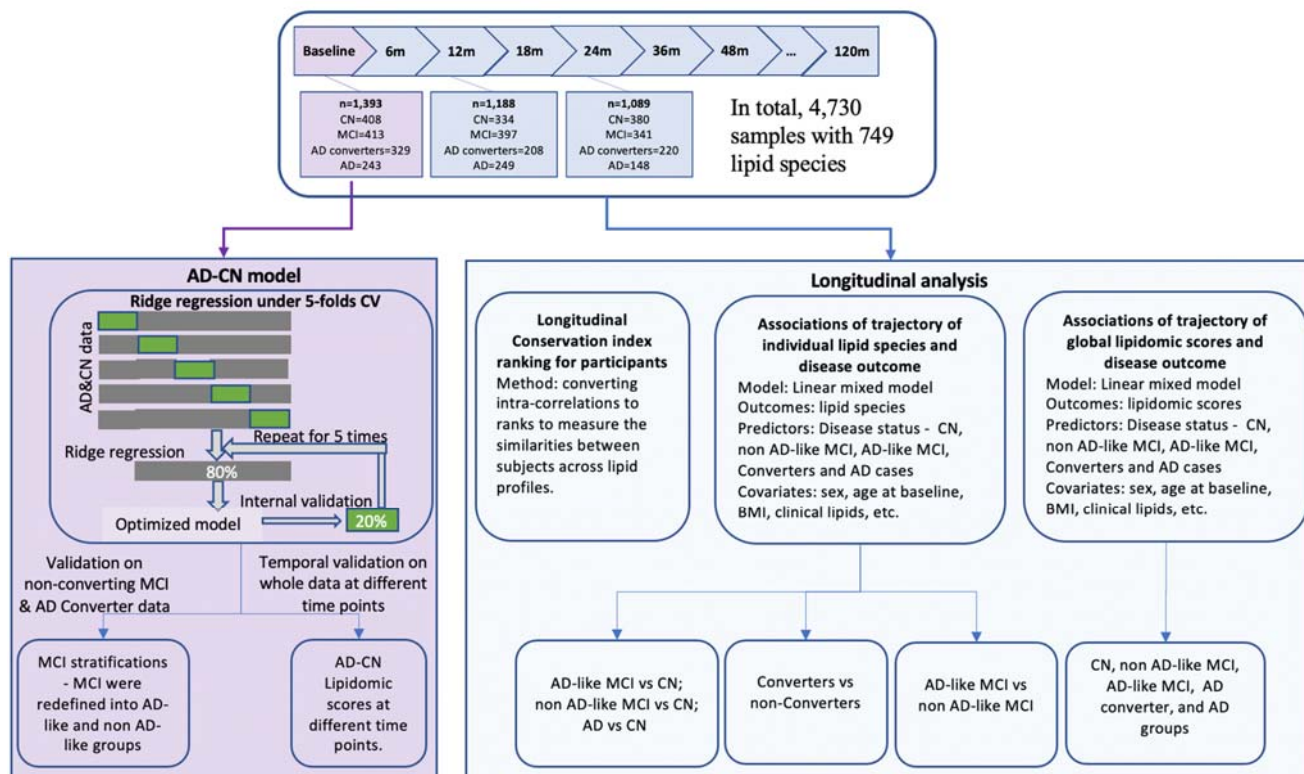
Baseline 6m 12m 18m 24m 36m 48m ... 120m

n=1,393
CN=408
MCI=413
AD converters=329
AD=243

n=1,188
CN=334
MCI=397
AD converters=208
AD=249

n=1,089
CN=380
MCI=341
AD converters=220
AD=148

In total, 4,730 samples with 749 lipid species

AD-CN model

Ridge regression under 5-folds CV

AD&CN data

Repeat for 5 times

Ridge regression

80%

Internal validation

Optimized model

20%

Validation on non-converting MCI & AD Converter data

Temporal validation on whole data at different time points

MCI stratifications - MCI were redefined into AD-like and non AD-like groups

AD-CN Lipidomic scores at different time points.

Longitudinal analysis

Longitudinal Conservation index ranking for participants
Method: converting intra-correlations to ranks to measure the similarities between subjects across lipid profiles.

Associations of trajectory of individual lipid species and disease outcome
Model: Linear mixed model
Outcomes: lipid species
Predictors: Disease status - CN, non AD-like MCI, AD-like MCI, Converters and AD cases
Covariates: sex, age at baseline, BMI, clinical lipids, etc.

Associations of trajectory of global lipidomic scores and disease outcome
Model: Linear mixed model
Outcomes: lipidomic scores
Predictors: Disease status - CN, non AD-like MCI, AD-like MCI, Converters and AD cases
Covariates: sex, age at baseline, BMI, clinical lipids, etc.

AD-like MCI vs CN; non AD-like MCI vs CN; AD vs CN

Converters vs non-Converters

AD-like MCI vs non AD-like MCI

CN, non AD-like MCI, AD-like MCI, AD converter, and AD groups